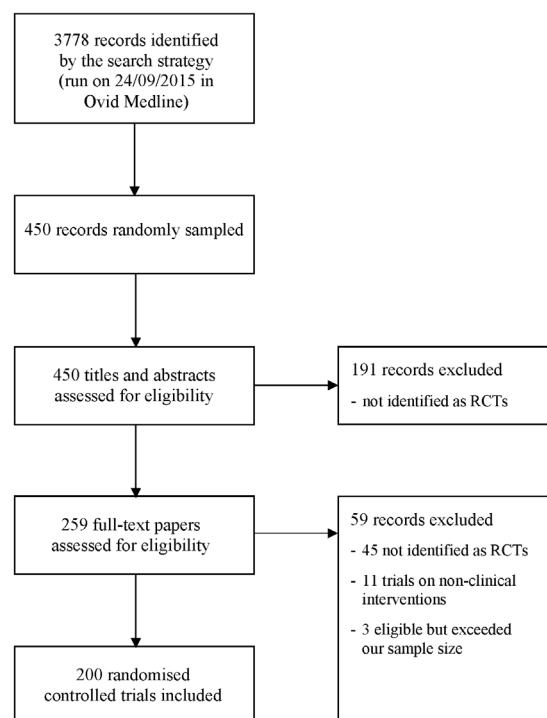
3778 records identified by the search strategy (run on 24/09/2015 in Ovid Medline)

450 records randomly sampled

450 titles and abstracts assessed for eligibility

191 records excluded

- not identified as RCTs

259 full-text papers assessed for eligibility

59 records excluded

- 45 not identified as RCTs

- 11 trials on non-clinical interventions

- 3 eligible but exceeded our sample size

200 randomised controlled trials included